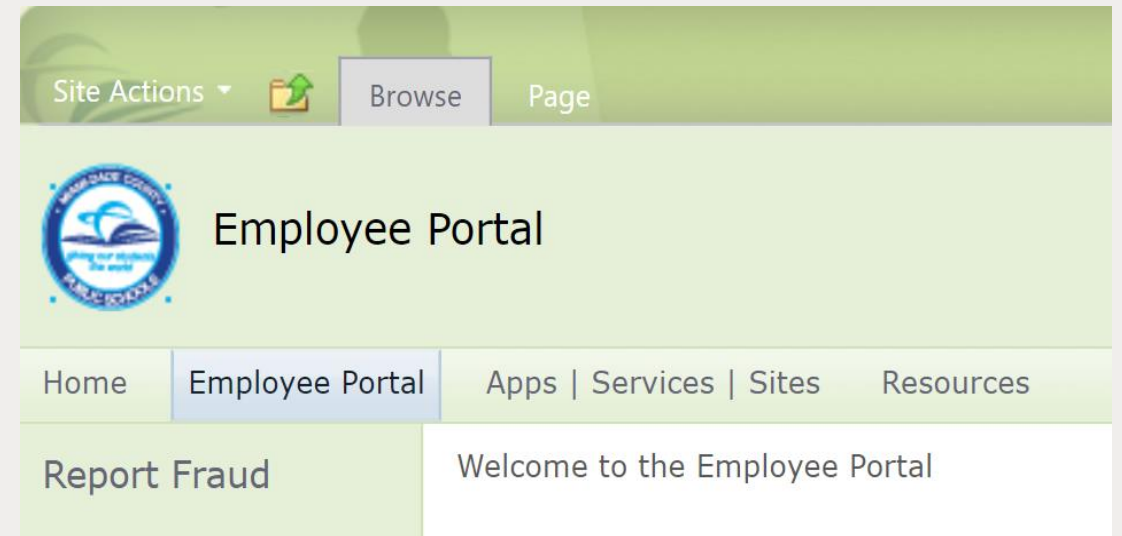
Site Actions Browse Page

MIAMI-DADE COUNTY
giving our students the world
PUBLIC SCHOOLS

Employee Portal

Home Employee Portal Apps | Services | Sites Resources

Report Fraud

Welcome to the Employee Portal